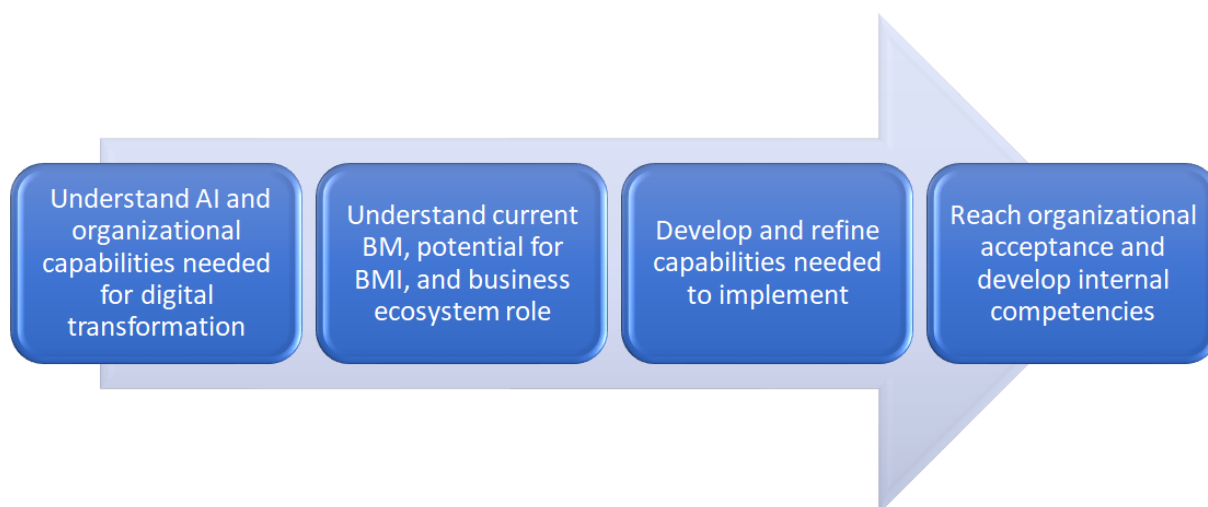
Understand AI and organizational capabilities needed for digital transformation

Understand current BM, potential for BMI, and business ecosystem role

Develop and refine capabilities needed to implement

Reach organizational acceptance and develop internal competencies